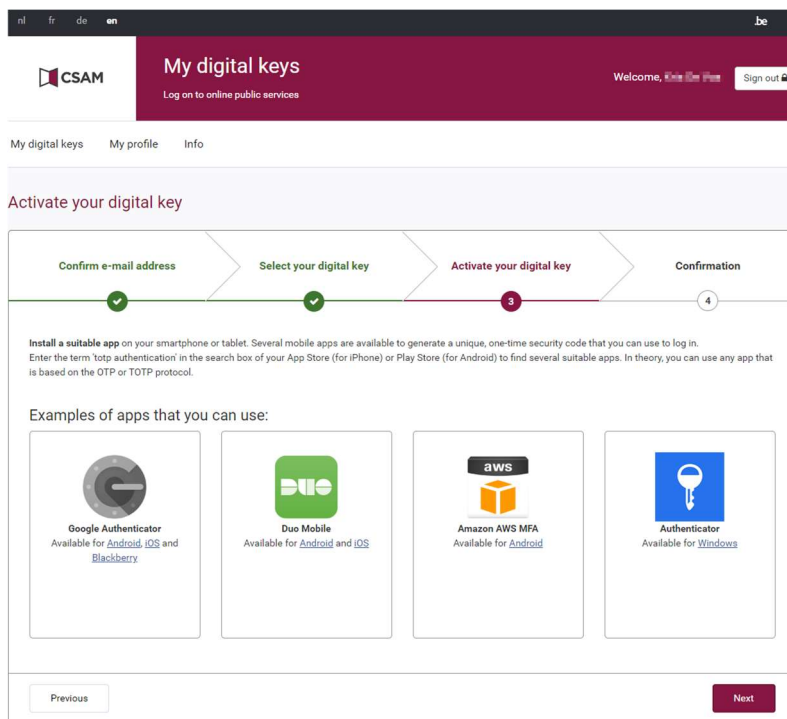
nl fr de en

.be

CSAM

My digital keys

Log on to online public services

Welcome, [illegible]

Sign out

My digital keys My profile Info

Activate your digital key

Confirm e-mail address

Select your digital key

Activate your digital key

Confirmation

3

4

**Install a suitable app** on your smartphone or tablet. Several mobile apps are available to generate a unique, one-time security code that you can use to log in.
Enter the term 'totp authentication' in the search box of your App Store (for iPhone) or Play Store (for Android) to find several suitable apps. In theory, you can use any app that is based on the OTP or TOTP protocol.

Examples of apps that you can use:

Google Authenticator
Available for Android, iOS and Blackberry

DUO

Duo Mobile
Available for Android and iOS

aws

Amazon AWS MFA
Available for Android

Authenticator
Available for Windows

Previous

Next